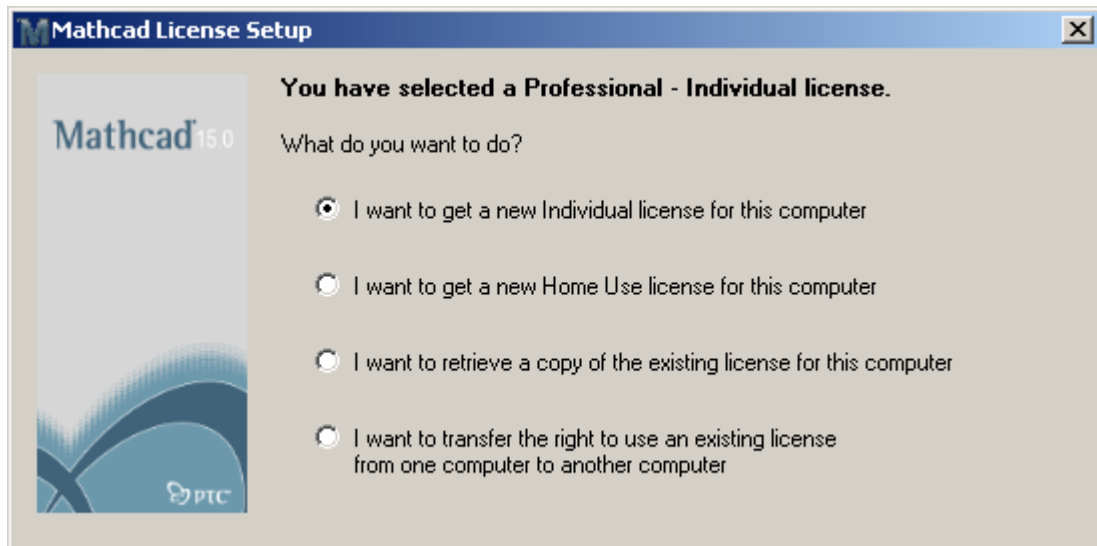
Mathcad License Setup

Mathcad 15.0

PTC

You have selected a Professional - Individual license.

What do you want to do?

I want to get a new Individual license for this computer

I want to get a new Home Use license for this computer

I want to retrieve a copy of the existing license for this computer

I want to transfer the right to use an existing license from one computer to another computer